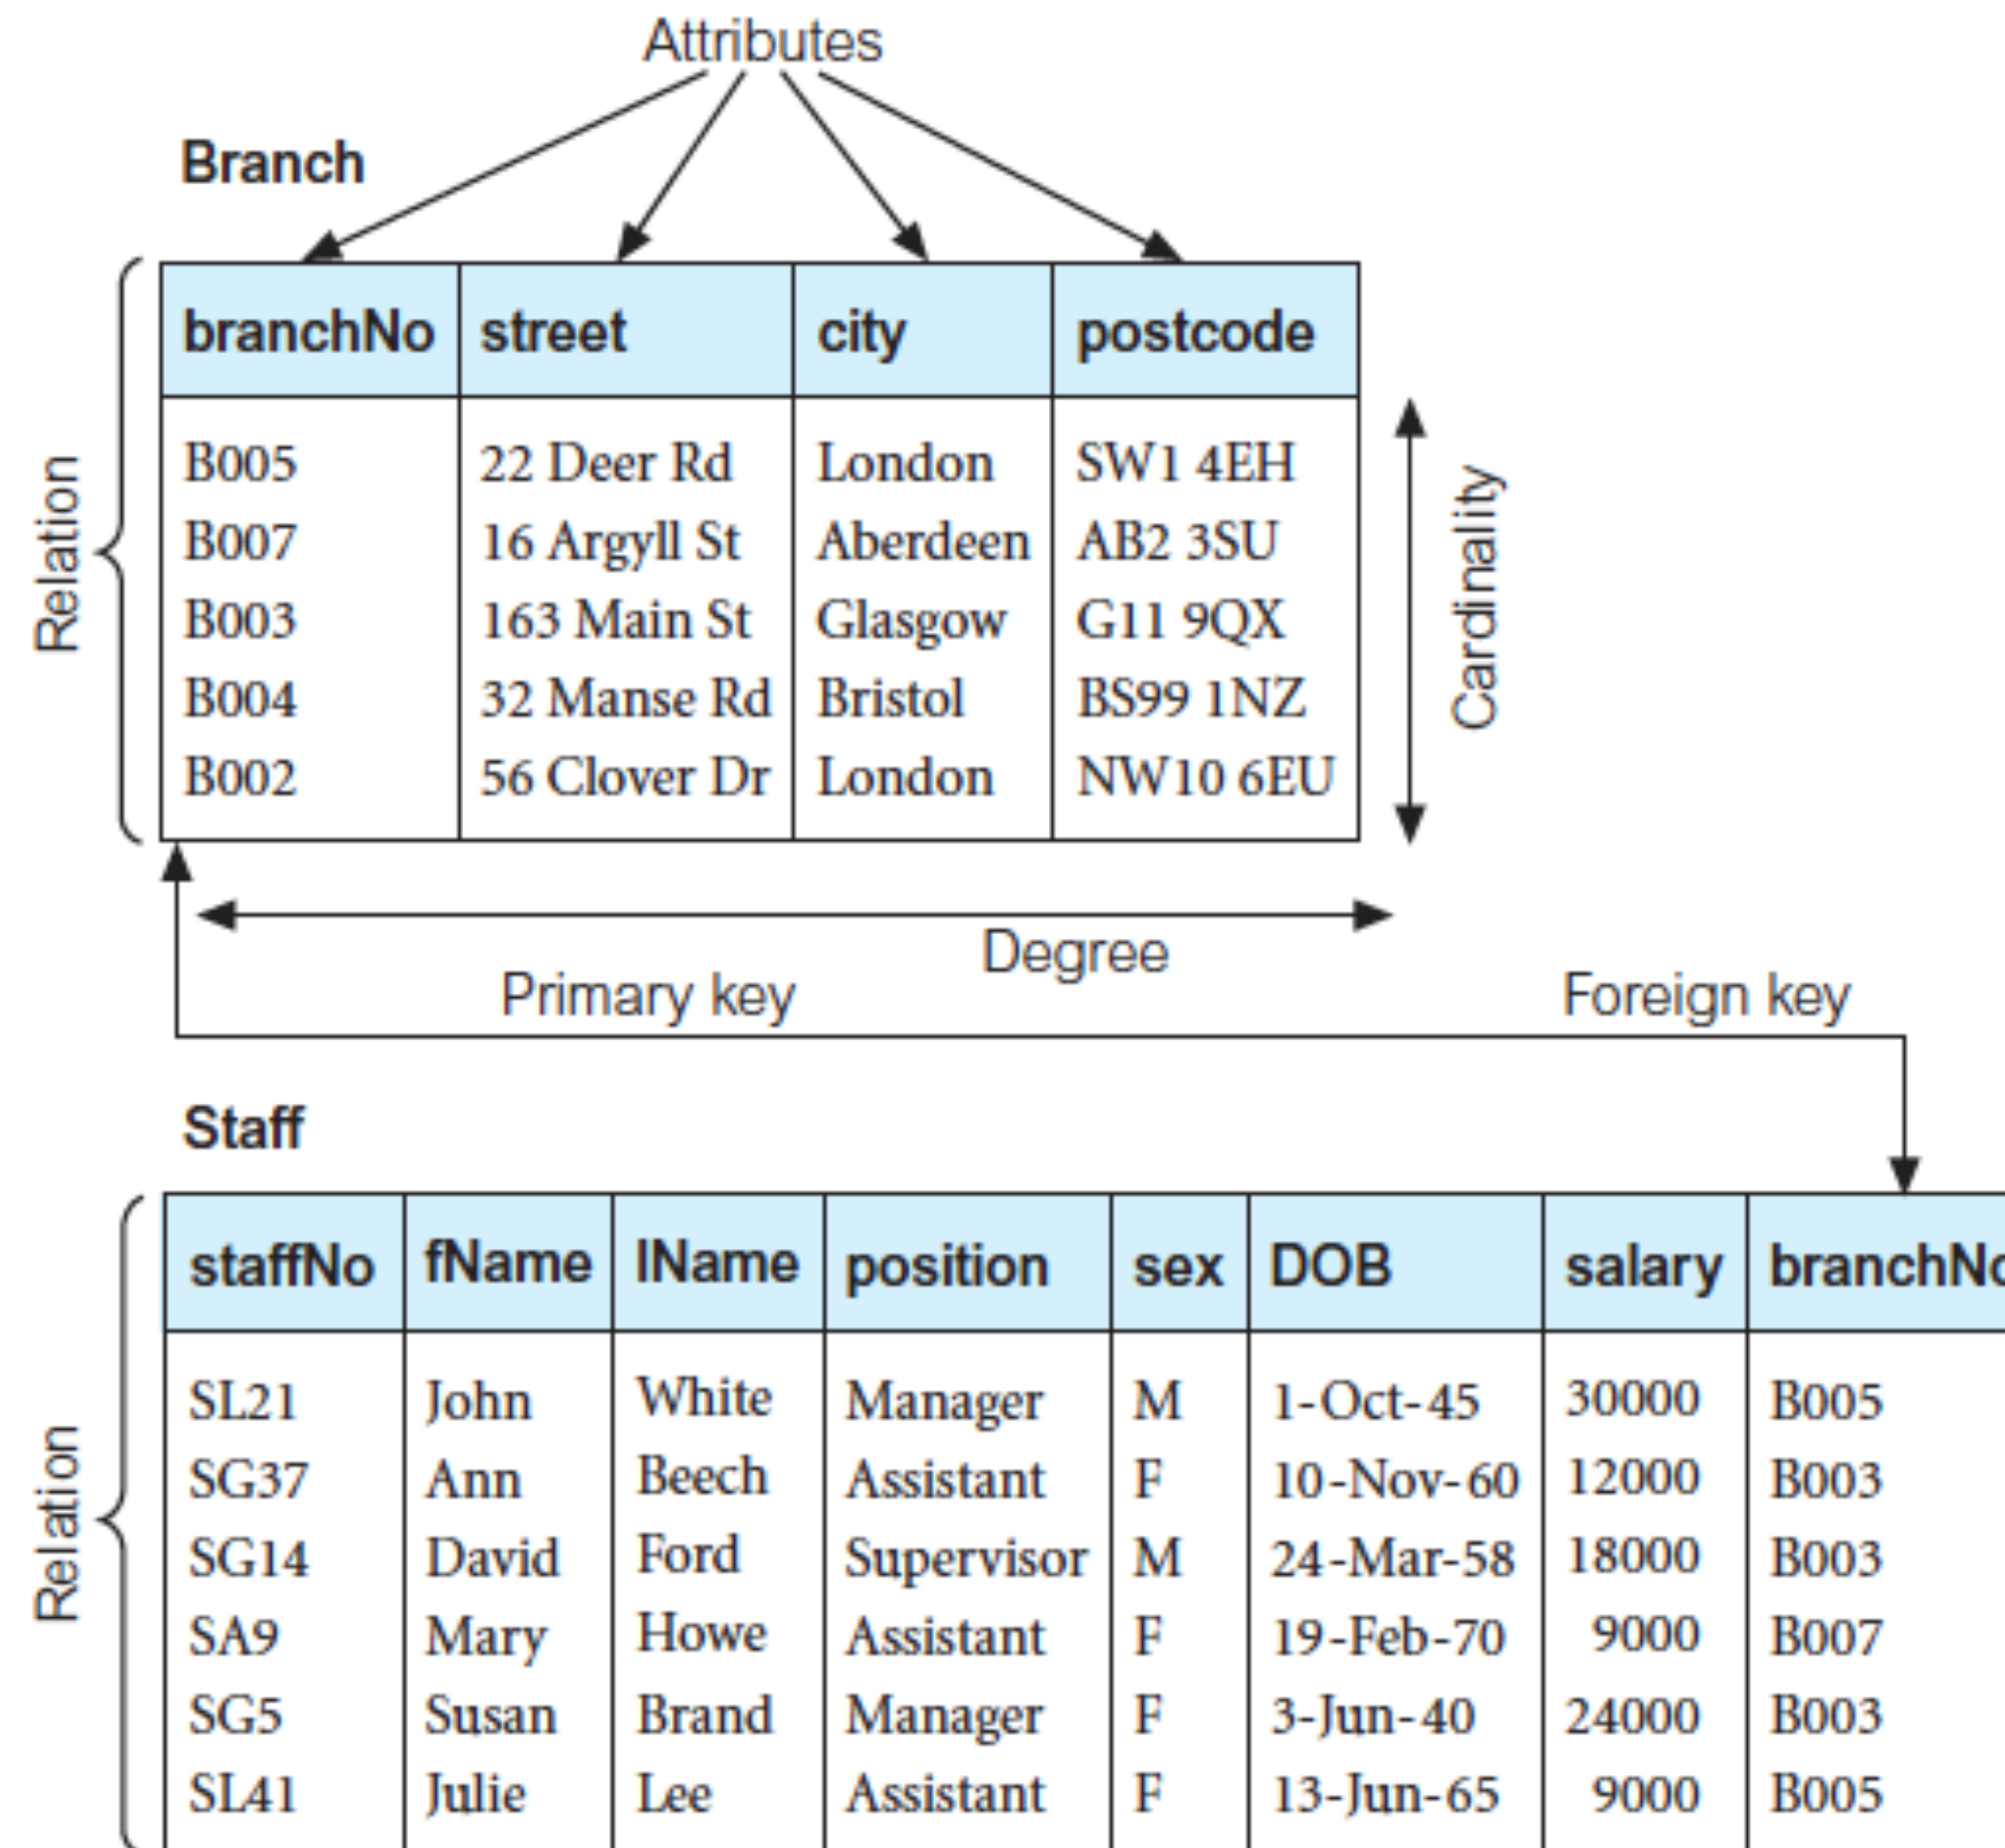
Attributes

Branch

Relation

| branchNo | street | city | postcode |
|---|---|---|---|
| B005 | 22 Deer Rd | London | SW1 4EH |
| B007 | 16 Argyll St | Aberdeen | AB2 3SU |
| B003 | 163 Main St | Glasgow | G11 9QX |
| B004 | 32 Manse Rd | Bristol | BS99 1NZ |
| B002 | 56 Clover Dr | London | NW10 6EU |

Cardinality

Degree

Primary key

Foreign key

Staff

Relation

| staffNo | fName | lName | position | sex | DOB | salary | branchNo |
|---|---|---|---|---|---|---|---|
| SL21 | John | White | Manager | M | 1-Oct-45 | 30000 | B005 |
| SG37 | Ann | Beech | Assistant | F | 10-Nov-60 | 12000 | B003 |
| SG14 | David | Ford | Supervisor | M | 24-Mar-58 | 18000 | B003 |
| SA9 | Mary | Howe | Assistant | F | 19-Feb-70 | 9000 | B007 |
| SG5 | Susan | Brand | Manager | F | 3-Jun-40 | 24000 | B003 |
| SL41 | Julie | Lee | Assistant | F | 13-Jun-65 | 9000 | B005 |